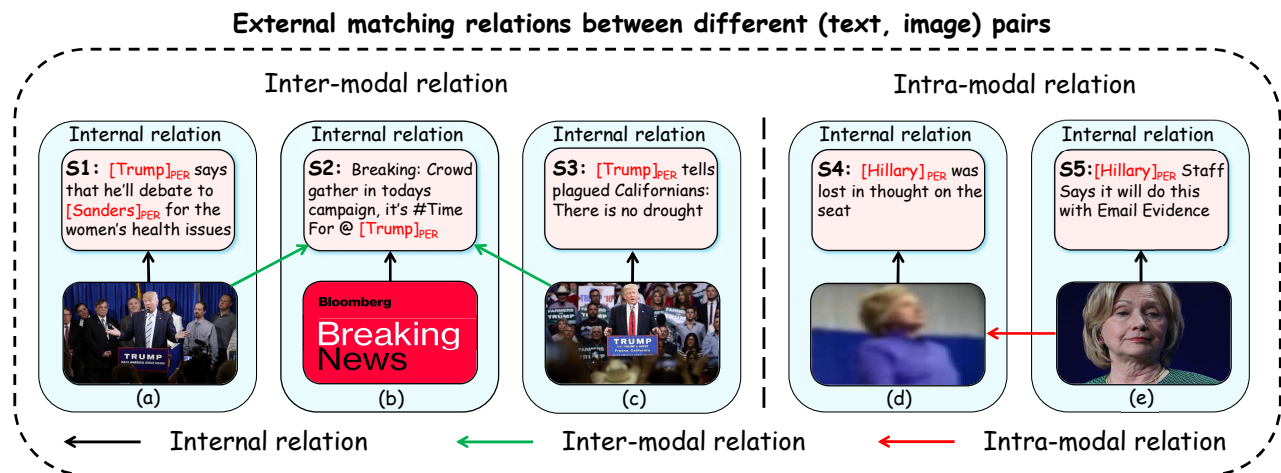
External matching relations between different (text, image) pairs

Inter-modal relation

Intra-modal relation

Internal relation

S1: $[\text{Trump}]_{\text{PER}}$ says that he'll debate to $[\text{Sanders}]_{\text{PER}}$ for the women's health issues

TRUMP

(a)

Internal relation

S2: Breaking: Crowd gather in todays campaign, it's #Time For @ $[\text{Trump}]_{\text{PER}}$

Bloomberg
Breaking News

(b)

Internal relation

S3: $[\text{Trump}]_{\text{PER}}$ tells plagued Californians: There is no drought

TRUMP

(c)

Internal relation

S4: $[\text{Hillary}]_{\text{PER}}$ was lost in thought on the seat

(d)

Internal relation

S5: $[\text{Hillary}]_{\text{PER}}$ Staff Says it will do this with Email Evidence

(e)

Internal relation

Inter-modal relation

Intra-modal relation